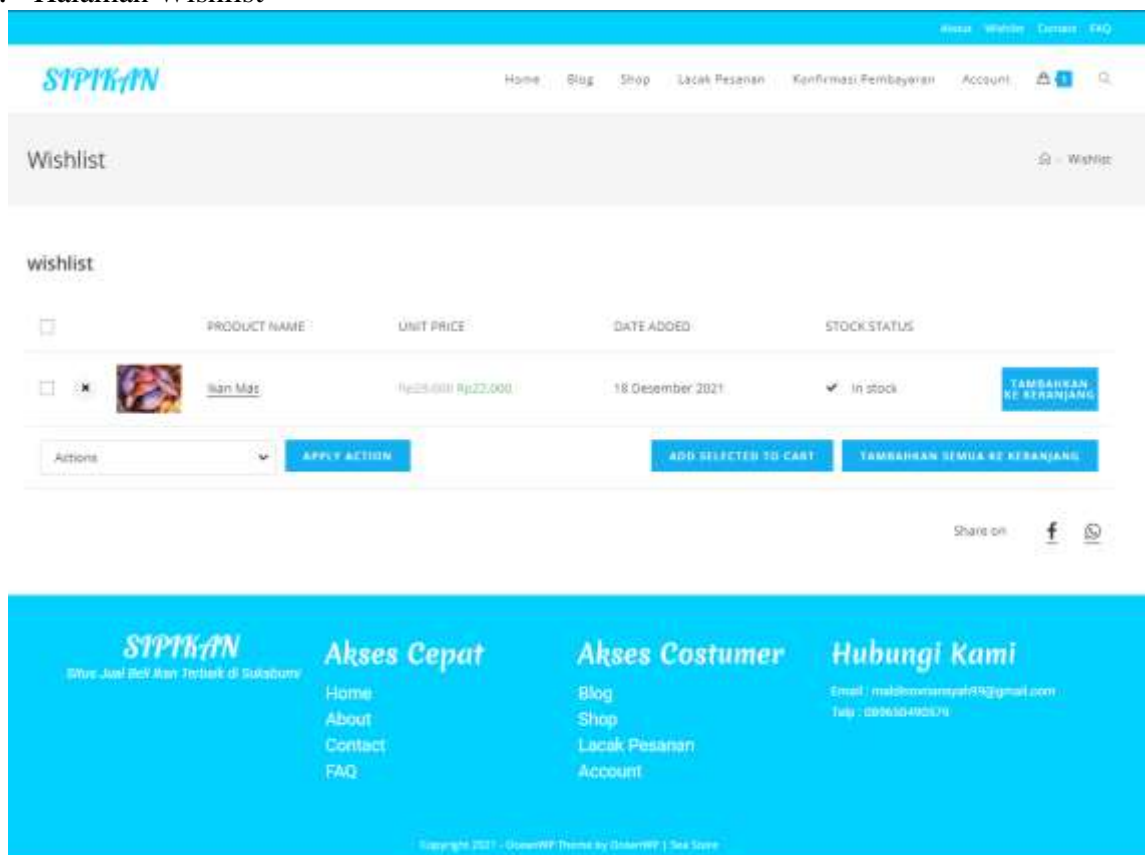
Halaman Wishlist

About Wishlist Contact FAQ

SIPIKAN

Home Blog Shop Lacak Pesanan Konfirmasi Pembayaran Account

Wishlist

Wishlist

wishlist

| | | PRODUCT NAME | UNIT PRICE | DATE ADDED | STOCK STATUS | |
|---|---|---|---|---|---|---|
| | × | Ikan Mas | Rp25.000 Rp22.000 | 18 Desember 2021 | ✔ In stock | TAMBAHKAN KE KERANJANG |

Actions APPLY ACTION ADD SELECTED TO CART TAMBAHKAN SEMUA KE KERANJANG

Share on

SIPIKAN
Situs Jual Beli Ikan Terbaik di Sukabumi

Akses Cepat
Home
About
Contact
FAQ

Akses Costumer
Blog
Shop
Lacak Pesanan
Account

Hubungi Kami
Email : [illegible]@gmail.com
Telp : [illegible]

Copyright 2021 - OceanWP Theme by OceanWP | Sea Store